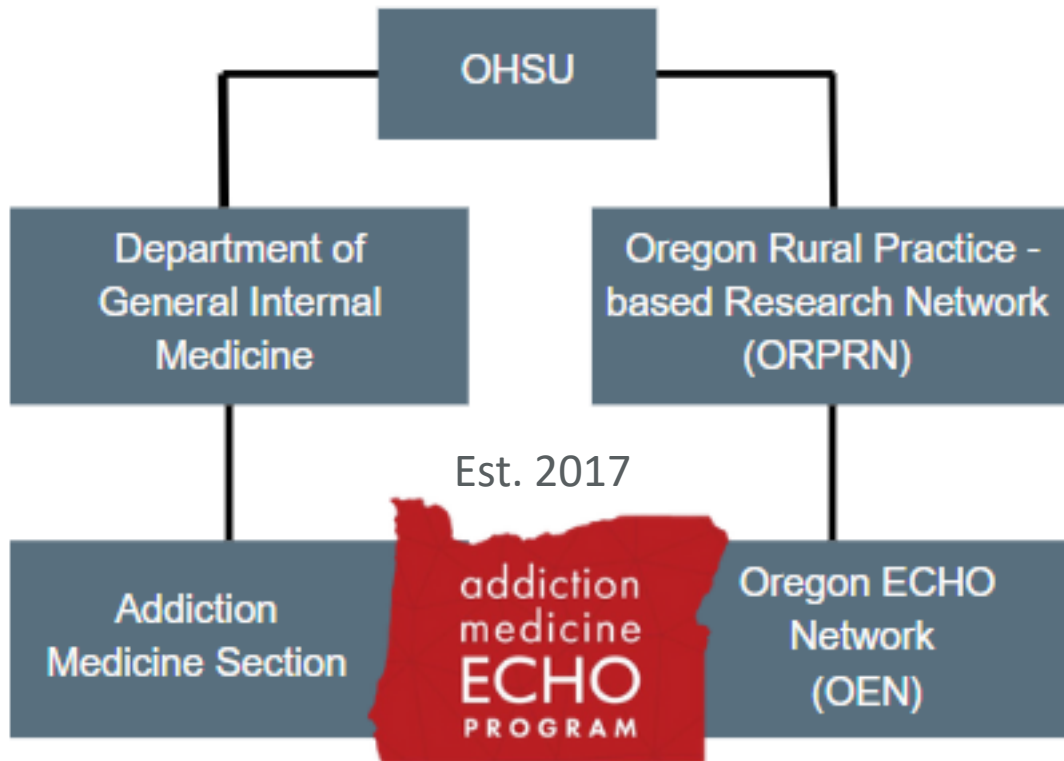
OHSU

Department of General Internal Medicine

Oregon Rural Practice - based Research Network (ORPRN)

Est. 2017

Addiction Medicine Section

addiction medicine ECHO PROGRAM

Oregon ECHO Network (OEN)